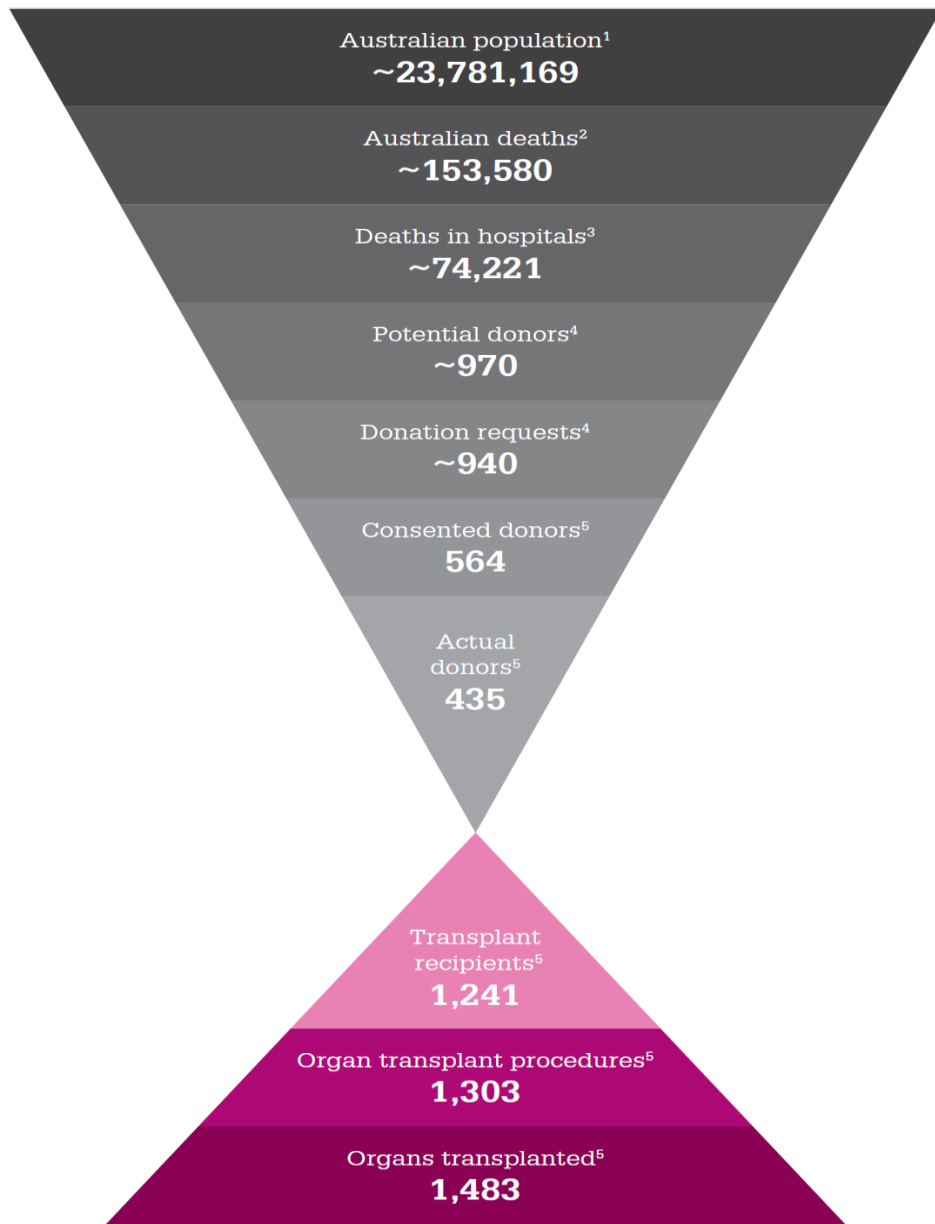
Australian population$^1$
~23,781,169

Australian deaths$^2$
~153,580

Deaths in hospitals$^3$
~74,221

Potential donors$^4$
~970

Donation requests$^4$
~940

Consented donors$^5$
564

Actual donors$^5$
435

Transplant recipients$^5$
1,241

Organ transplant procedures$^5$
1,303

Organs transplanted$^5$
1,483